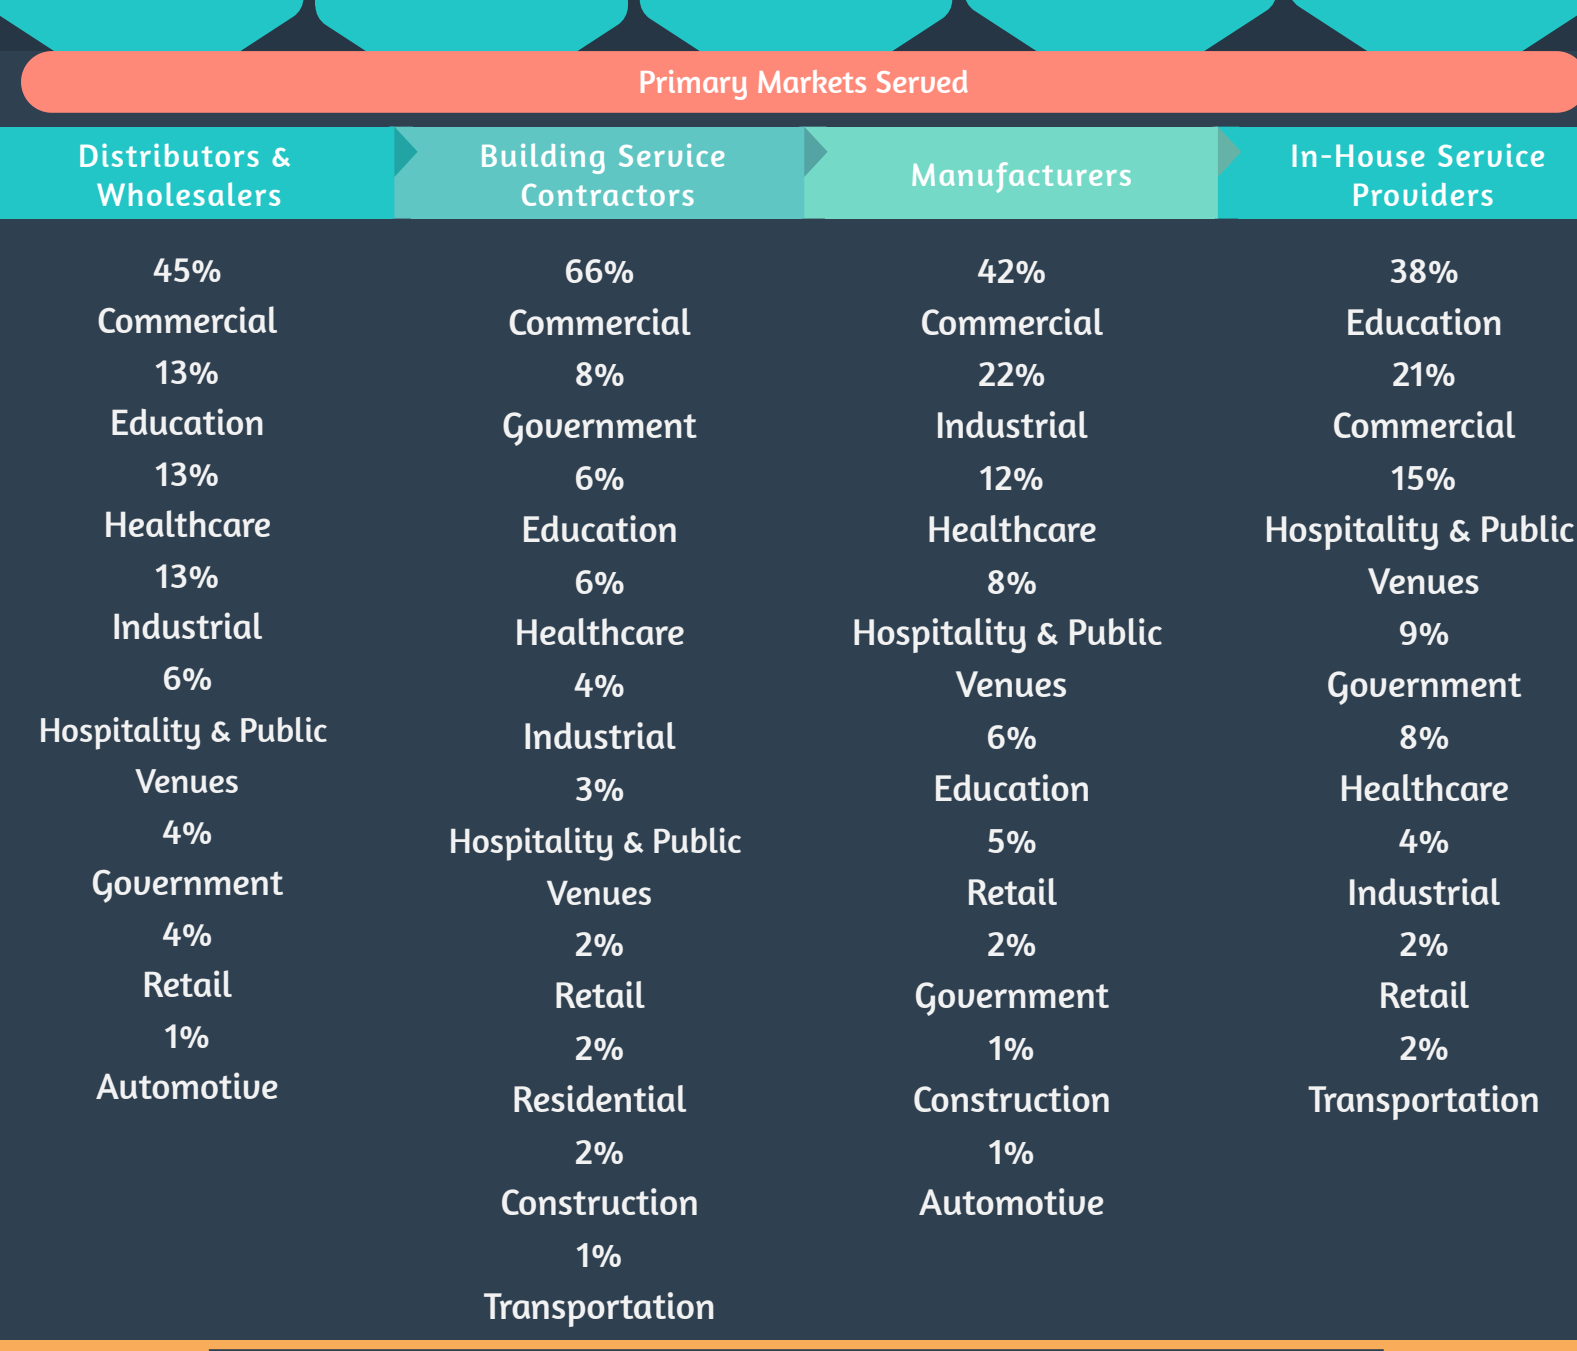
Primary Markets Served

| Distributors & Wholesalers | Building Service Contractors | Manufacturers | In-House Service Providers |
|---|---|---|---|
| 45% Commercial | 66% Commercial | 42% Commercial | 38% Education |
| 13% Education | 8% Government | 22% Industrial | 21% Commercial |
| 13% Healthcare | 6% Education | 12% Healthcare | 15% Hospitality & Public Venues |
| 13% Industrial | 6% Healthcare | 8% Hospitality & Public Venues | 9% Government |
| 6% Hospitality & Public Venues | 4% Industrial | 6% Education | 8% Healthcare |
| 4% Government | 3% Hospitality & Public Venues | 5% Retail | 4% Industrial |
| 4% Retail | 2% Retail | 2% Government | 2% Retail |
| 1% Automotive | 2% Residential | 1% Construction | 2% Transportation |
| | 2% Construction | 1% Automotive | |
| | 1% Transportation | | |